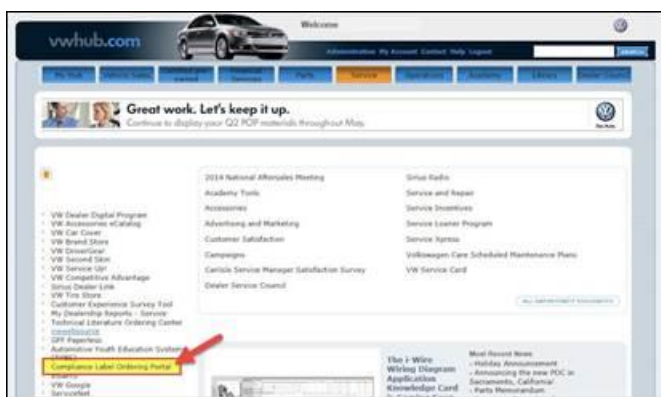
vwhub.com

Welcome

Administration My Account Contact Help Logout

Search

My Hub | Vehicle Sales | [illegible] | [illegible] | Parts | Service | Operations | Academy | Library | Dealer Council

Great work. Let's keep it up.
Continue to display your Q2 POP materials throughout May.

2014 National Aftersales Meeting
Academy Tools
Accessories
Advertising and Marketing
Customer Satisfaction
Campaigns
Carlisle Service Manager Satisfaction Survey
Dealer Service Council

Sirius Radio
Service and Repair
Service Incentives
Service Loaner Program
Service Xpress
Volkswagen Care Scheduled Maintenance Plans
VW Service Card

ALL DEPARTMENT DOCUMENTS

VW Dealer Digital Program
VW Accessories eCatalog
VW Car Cover
VW Brand Store
VW DriverGear
VW Second Skin
VW Service Url
VW Competitive Advantage
Sirius Dealer Link
VW Tire Store
Customer Experience Survey Tool
My Dealership Reports - Service
Technical Literature Ordering Center
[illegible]
GFF Paperless
Automotive Youth Education System
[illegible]
Compliance Label Ordering Portal
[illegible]
VW Google
ServiceNet

The i-Wire Wiring Diagram Application Knowledge Card
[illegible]

Most Recent News
- Holiday Announcement
- Announcing the new PDC in Sacramento, California!
- Parts Memorandum